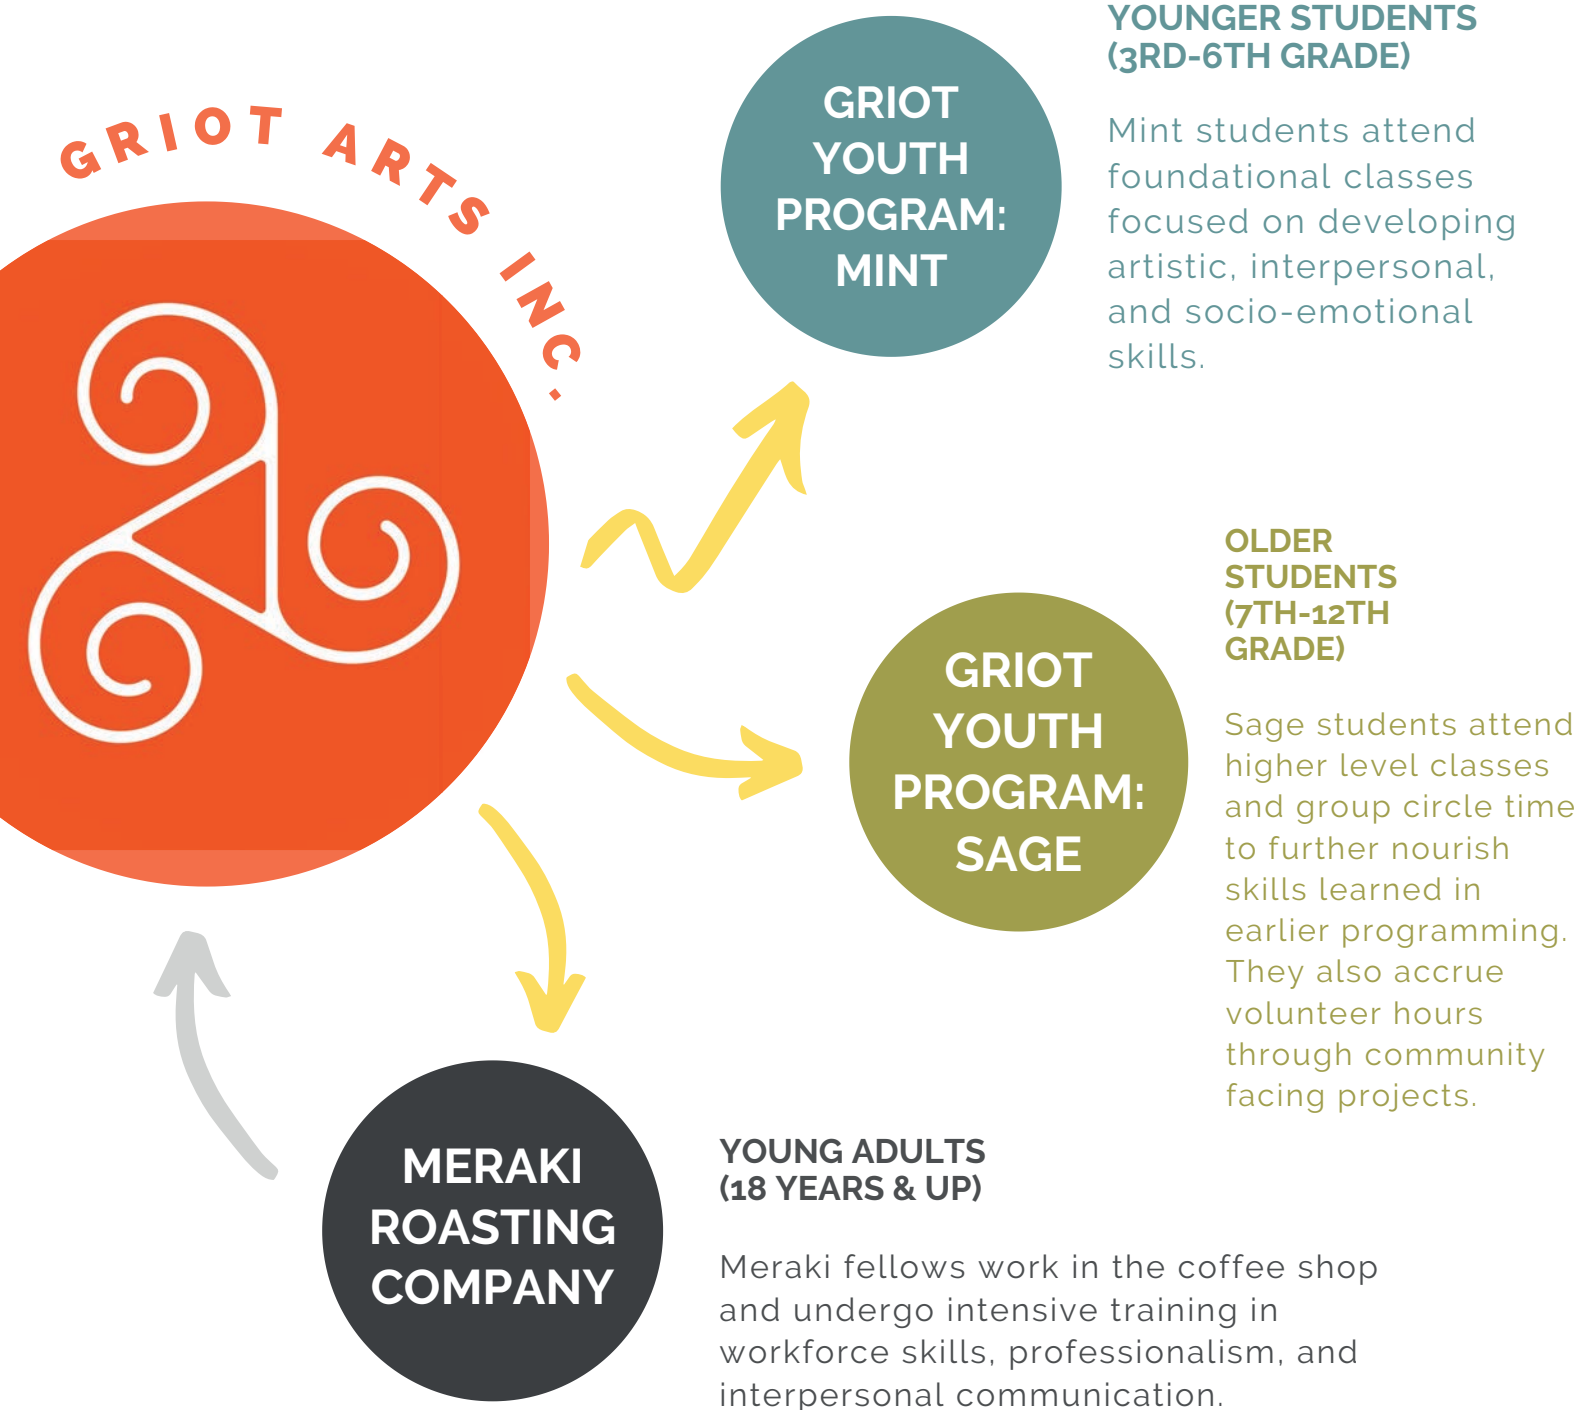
GRIOT ARTS INC.

GRIOT YOUTH PROGRAM: MINT

YOUNGER STUDENTS (3RD-6TH GRADE)

Mint students attend foundational classes focused on developing artistic, interpersonal, and socio-emotional skills.

GRIOT YOUTH PROGRAM: SAGE

OLDER STUDENTS (7TH-12TH GRADE)

Sage students attend higher level classes and group circle time to further nourish skills learned in earlier programming. They also accrue volunteer hours through community facing projects.

MERAKI ROASTING COMPANY

YOUNG ADULTS (18 YEARS & UP)

Meraki fellows work in the coffee shop and undergo intensive training in workforce skills, professionalism, and interpersonal communication.